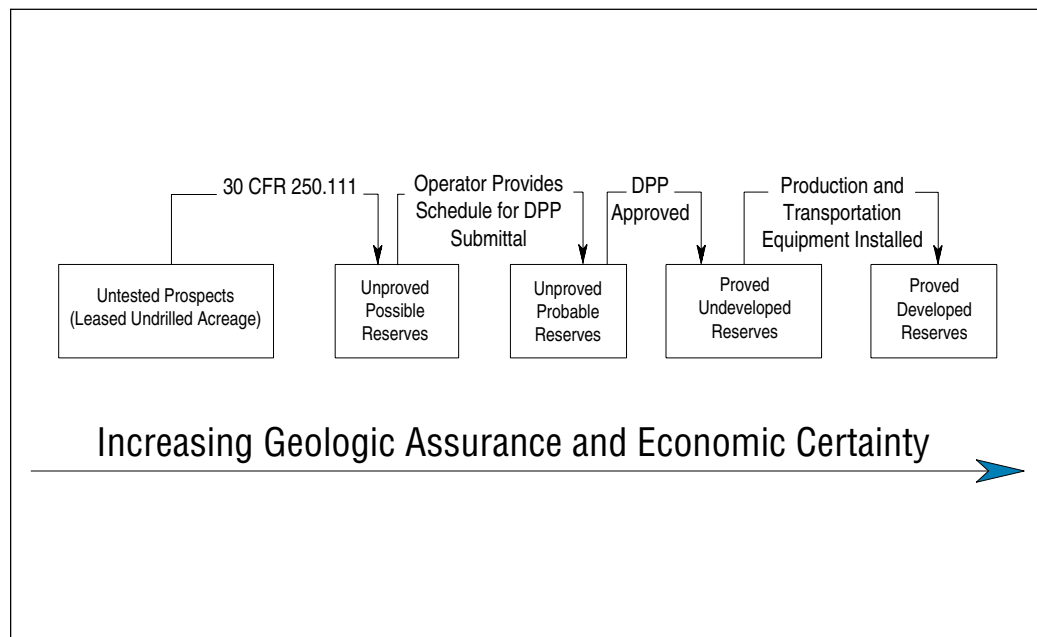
30 CFR 250.111

Operator Provides Schedule for DPP Submittal

DPP Approved

Production and Transportation Equipment Installed

Untested Prospects (Leased Undrilled Acreage)

Unproved Possible Reserves

Unproved Probable Reserves

Proved Undeveloped Reserves

Proved Developed Reserves

Increasing Geologic Assurance and Economic Certainty